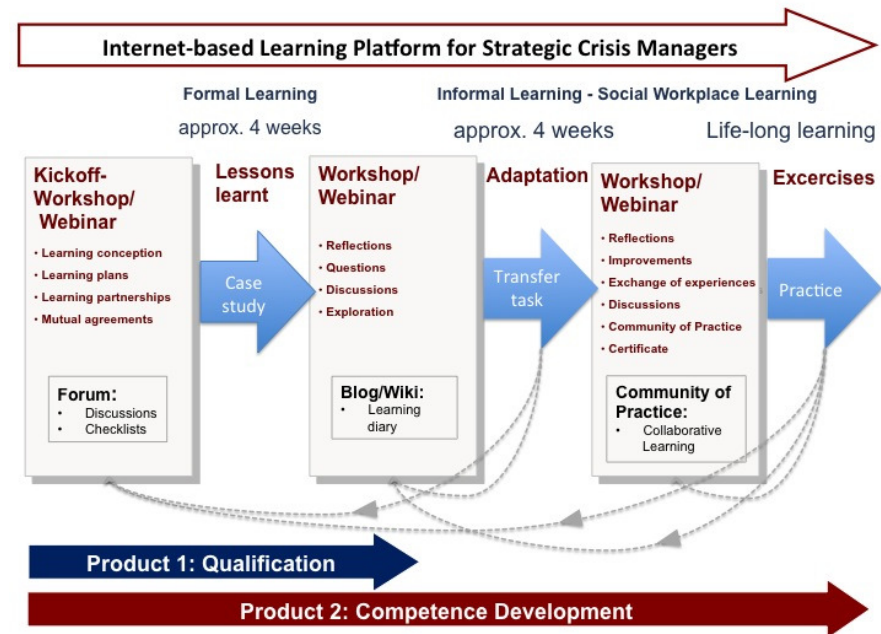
Internet-based Learning Platform for Strategic Crisis Managers

Formal Learning

approx. 4 weeks

Informal Learning - Social Workplace Learning

approx. 4 weeks

Life-long learning

Kickoff-Workshop/ Webinar

• Learning conception
• Learning plans
• Learning partnerships
• Mutual agreements

Forum:
• Discussions
• Checklists

Lessons learnt

Case study

Workshop/ Webinar

• Reflections
• Questions
• Discussions
• Exploration

Blog/Wiki:
• Learning diary

Adaptation

Transfer task

Workshop/ Webinar

• Reflections
• Improvements
• Exchange of experiences
• Discussions
• Community of Practice
• Certificate

Community of Practice:
• Collaborative Learning

Excercises

Practice

Product 1: Qualification

Product 2: Competence Development